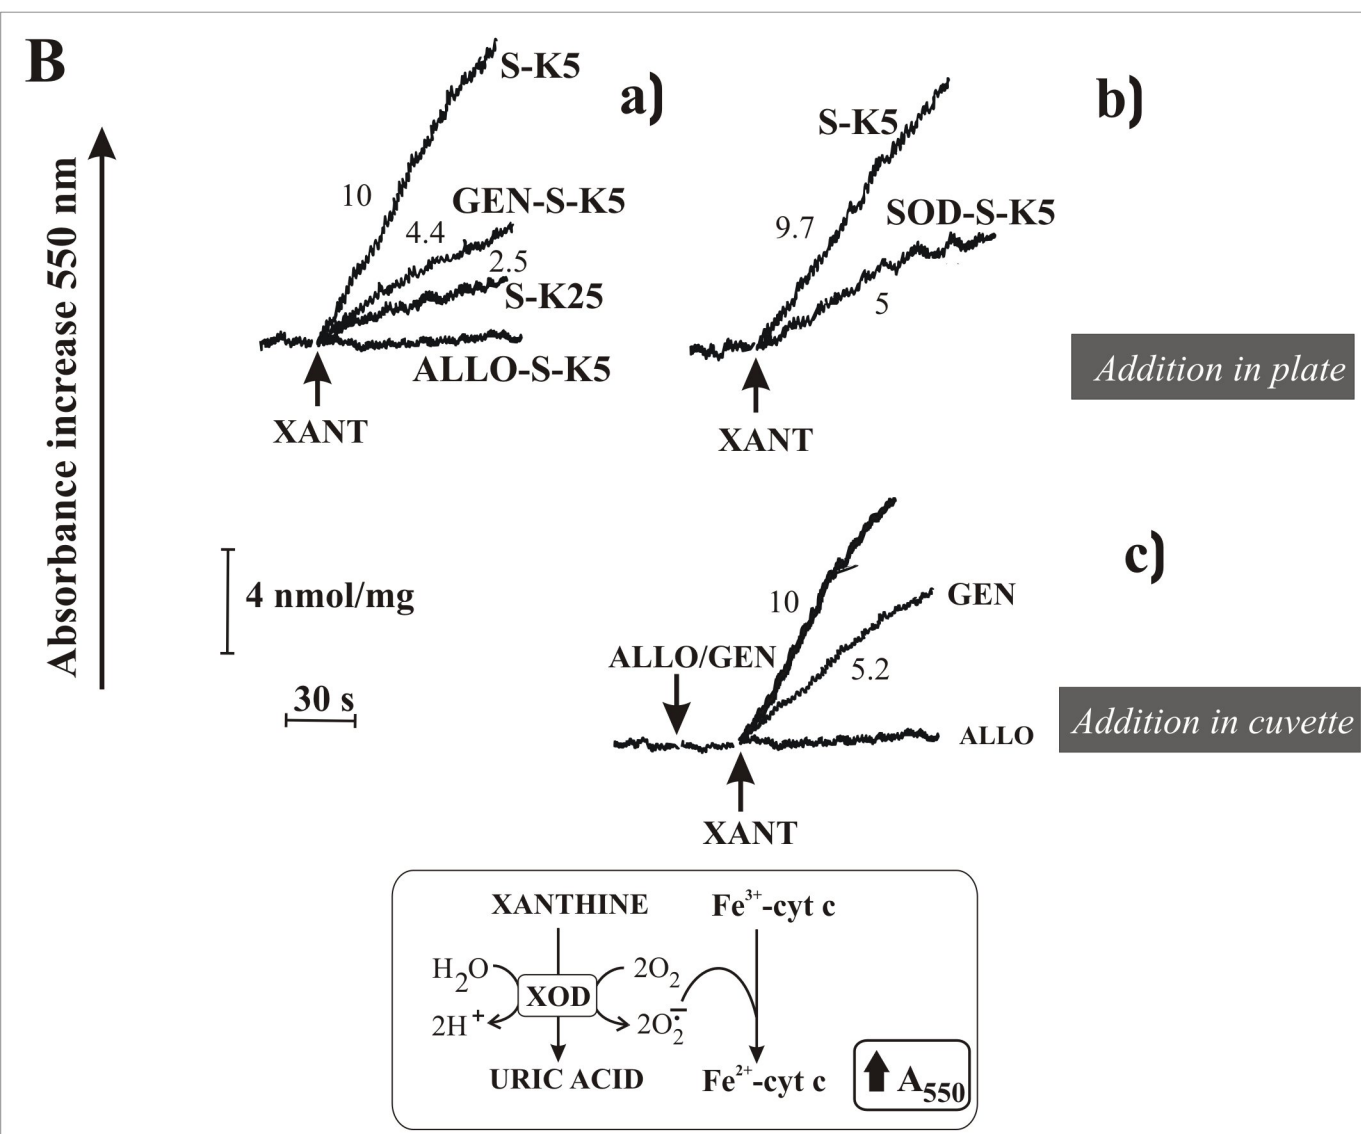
B

Absorbance increase 550 nm

a)

S-K5

10

GEN-S-K5

4.4

2.5

S-K25

ALLO-S-K5

XANT

b)

S-K5

9.7

SOD-S-K5

5

XANT

Addition in plate

4 nmol/mg

30 s

c)

10

GEN

5.2

ALLO/GEN

ALLO

XANT

Addition in cuvette

XANTHINE

$Fe^{3+}$-cyt c

$H_2O$

XOD

$2O_2$

$2H^+$

$2O_2^{\bar{}}$

URIC ACID

$Fe^{2+}$-cyt c

$A_{550}$